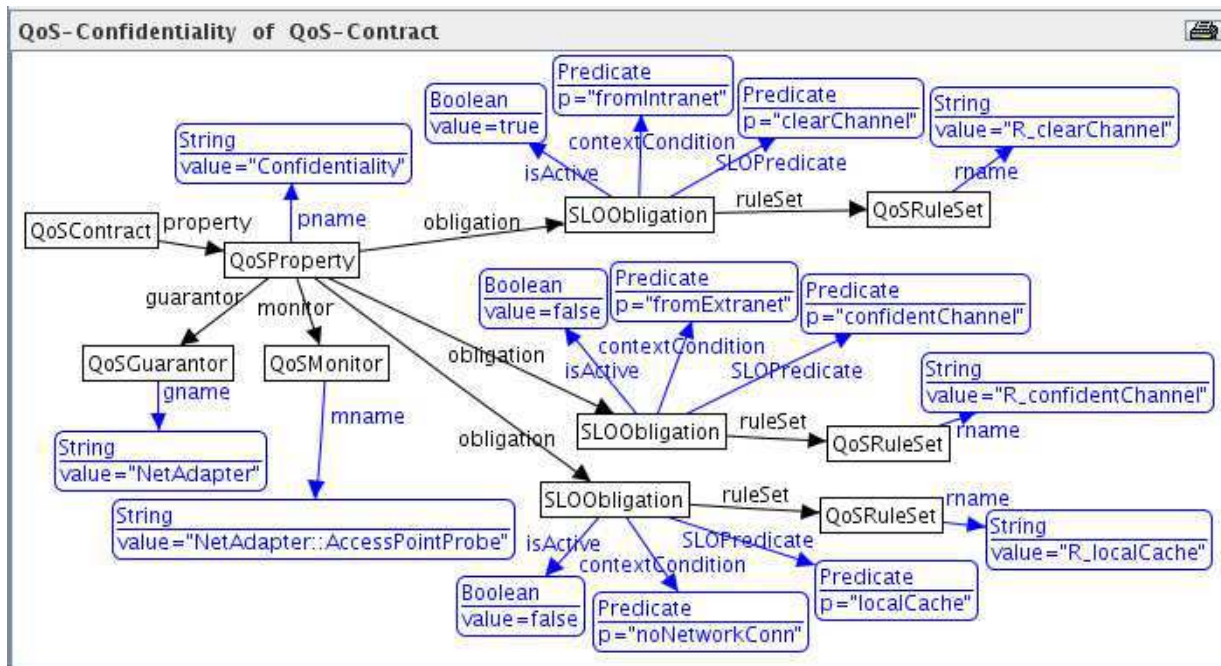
QoS-Confidentiality of QoS-Contract

Predicate
p="fromIntranet"

Boolean
value=true

Predicate
p="clearChannel"

String
value="R_clearChannel"

String
value="Confidentiality"

contextCondition

isActive

SLOPredicate

rname

QoSContract

property

pname

obligation

SLOObligation

ruleSet

QoSRuleSet

QoSProperty

Boolean
value=false

Predicate
p="fromExtranet"

Predicate
p="confidentChannel"

guarantor

monitor

contextCondition

QoSGuarantor

QoSMonitor

obligation

isActive

SLOPredicate

String
value="R_confidentChannel"

gname

mname

SLOObligation

ruleSet

QoSRuleSet

rname

obligation

String
value="NetAdapter"

SLOObligation

ruleSet

rname

QoSRuleSet

String
value="R_localCache"

String
value="NetAdapter::AccessPointProbe"

isActive

contextCondition

SLOPredicate

Predicate
p="localCache"

Boolean
value=false

Predicate
p="noNetworkConn"